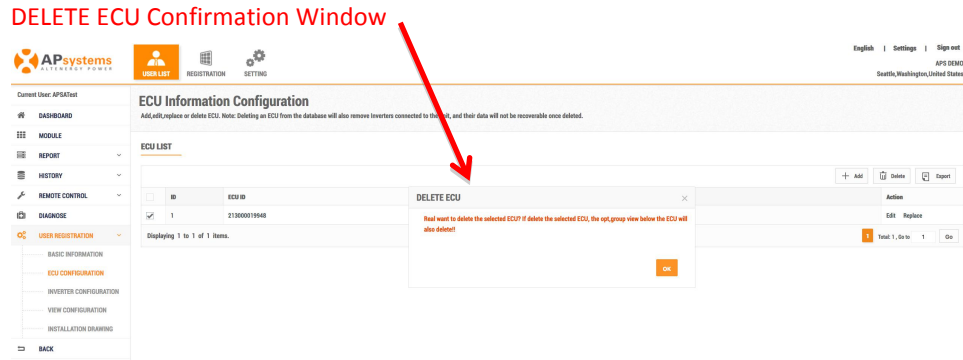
DELETE ECU Confirmation Window

APsystems
ALTENERGY POWER

USER LIST REGISTRATION SETTING

English | Settings | Sign out
APS DEMO
Seattle,Washington,United States

Current User: APSATest

DASHBOARD
MODULE
REPORT
HISTORY
REMOTE CONTROL
DIAGNOSE
USER REGISTRATION
BASIC INFORMATION
ECU CONFIGURATION
INVERTER CONFIGURATION
VIEW CONFIGURATION
INSTALLATION DRAWING
BACK

ECU Information Configuration

Add,edit,replace or delete ECU. Note: Deleting an ECU from the database will also remove inverters connected to the unit, and their data will not be recoverable once deleted.

ECU LIST

Add Delete Export

| | ID | ECU ID | Action |
|---|---|---|---|
| ✓ | 1 | 213000019948 | Edit Replace |

Displaying 1 to 1 of 1 items.

1 Total: 1 , Go to 1 Go

DELETE ECU

Real want to delete the selected ECU? If delete the selected ECU, the opt,group view below the ECU will also delete!!

OK